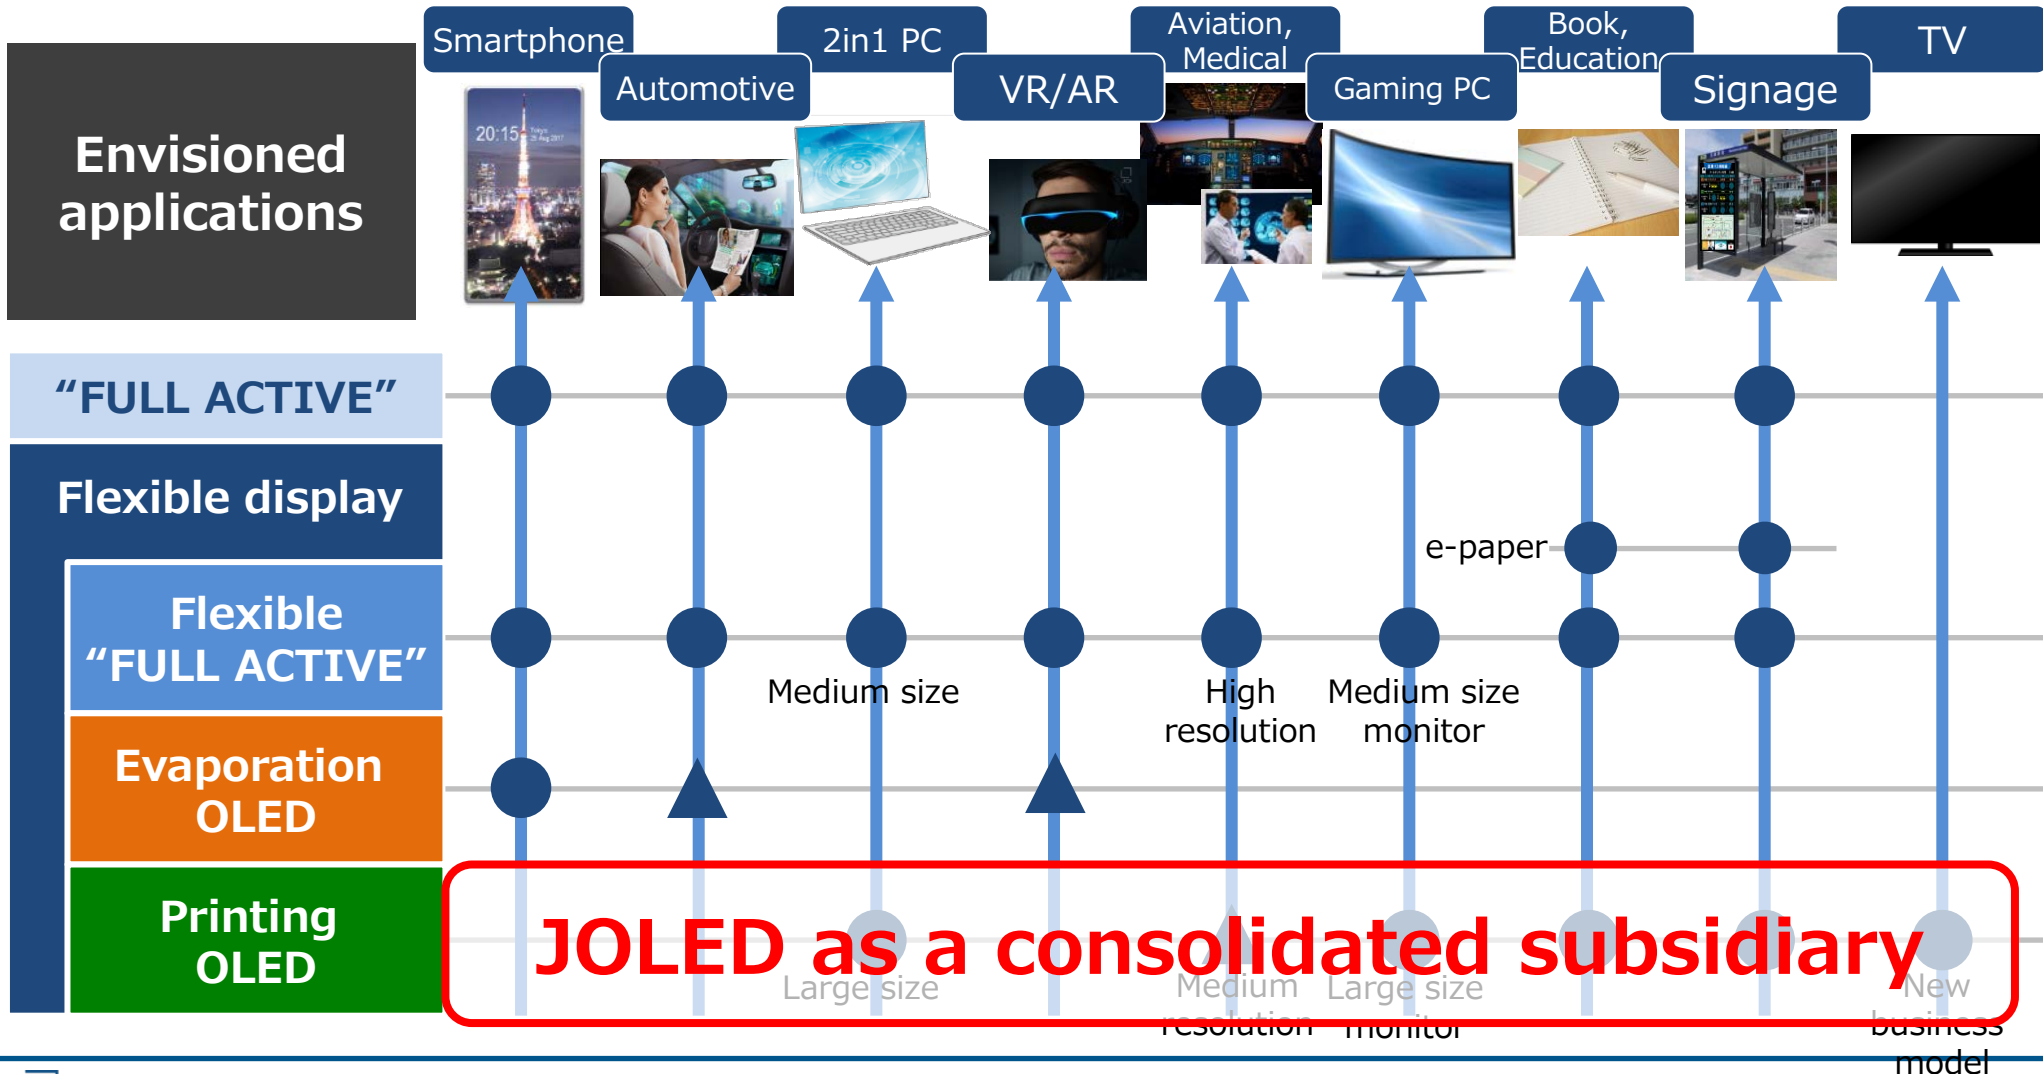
Envisioned applications

Smartphone
Automotive
2in1 PC
VR/AR
Aviation, Medical
Gaming PC
Book, Education
Signage
TV

20:15

"FULL ACTIVE"

Flexible display

Flexible "FULL ACTIVE"

Evaporation OLED

Printing OLED

e-paper

Medium size

High resolution

Medium size monitor

JOLED as a consolidated subsidiary

Large size

Medium resolution

Large size monitor

New business model